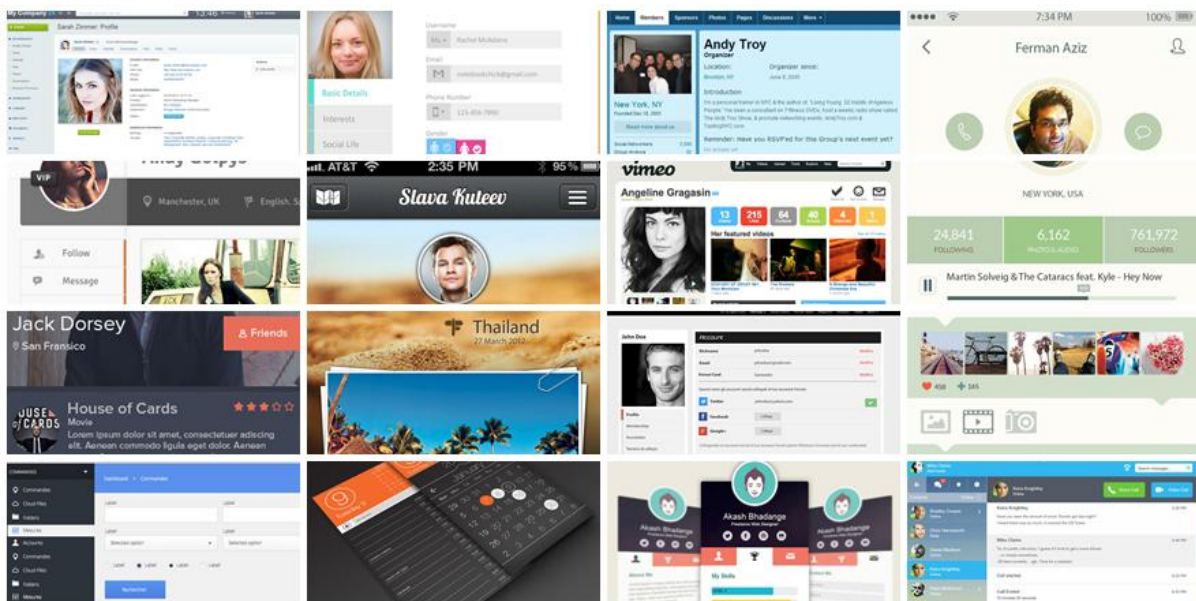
My Company
Sarah Zimmer: Profile

Username
Rachel McAdams
Email
Phone Number
Gender
Basic Details
Interests
Social Life

Home Members Sponsors Photos Pages Discussions More
Andy Troy
Organizer
Location:
Organizer since:
Brooklyn, NY
June 8, 2005
New York, NY
Introduction
Read more about us

●●●● 7:34 PM 100%
Ferman Aziz
NEW YORK, USA
24,841 FOLLOWING
6,162 PHOTOS & AUDIO
761,972 FOLLOWERS
Martin Solveig & The Cataracs feat. Kyle - Hey Now

VIP
Manchester, UK
English, S
Follow
Message

AT&T 2:35 PM 95 %
Slava Kuteev

vimeo
Angeline Gragasin
13
215
64
40
4
Her featured videos

Jack Dorsey
San Fransico
Friends
House of Cards
Movie
Lorem ipsum dolor sit amet, consectetuer adiscing elit. Aenean commodo ligula eget dolor. Aenean

Thailand
27 March 2012

John Doe
ACCOUNT
Twitter
Facebook
Google+

458
345

Commandes
Cloud Files
Folders
Website
Accounts
Commandes
Cloud Files
Folders
Website
Dashboard > Commandes
Label
Label
Label
Label
Selected option
Selected option
Label
Label
Label
Label
Rechercher

Akash Bhadange
Freelance Web Designer
Akash Bhadange
Akash Bhadange
About Me
My Skills